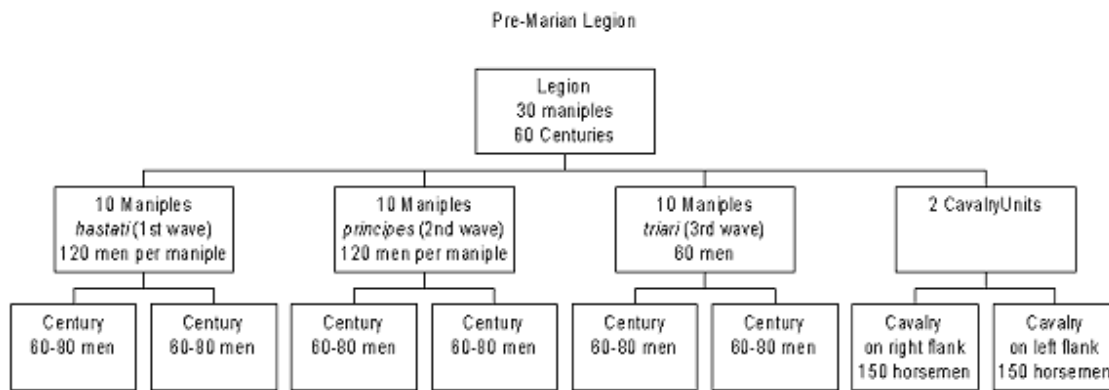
Pre-Marian Legion

Legion
30 maniples
60 Centuries

10 Maniples
hastati (1st wave)
120 men per maniple

10 Maniples
principes (2nd wave)
120 men per maniple

10 Maniples
triari (3rd wave)
60 men

2 CavalryUnits

Century
60-80 men

Century
60-80 men

Century
60-80 men

Century
60-80 men

Century
60-80 men

Century
60-80 men

Cavalry
on right flank
150 horsemen

Cavalry
on left flank
150 horsemen